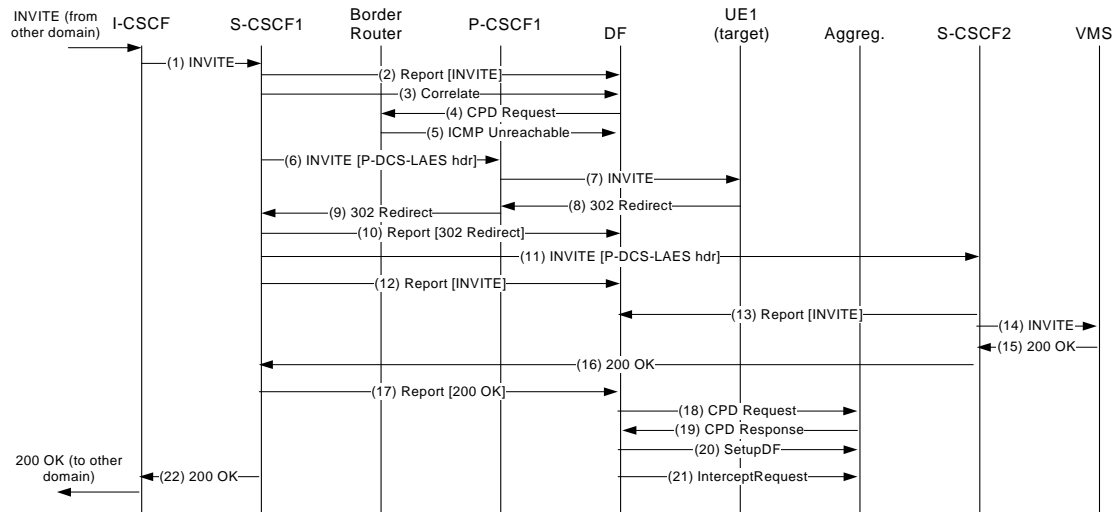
INVITE (from other domain)

I-CSCF

S-CSCF1

Border Router

P-CSCF1

DF

UE1 (target)

Aggreg.

S-CSCF2

VMS

(1) INVITE

(2) Report [INVITE]

(3) Correlate

(4) CPD Request

(5) ICMP Unreachable

(6) INVITE [P-DCS-LAES hdr]

(7) INVITE

(8) 302 Redirect

(9) 302 Redirect

(10) Report [302 Redirect]

(11) INVITE [P-DCS-LAES hdr]

(12) Report [INVITE]

(13) Report [INVITE]

(14) INVITE

(15) 200 OK

(16) 200 OK

(17) Report [200 OK]

(18) CPD Request

(19) CPD Response

(20) SetupDF

(21) InterceptRequest

200 OK (to other domain)

(22) 200 OK